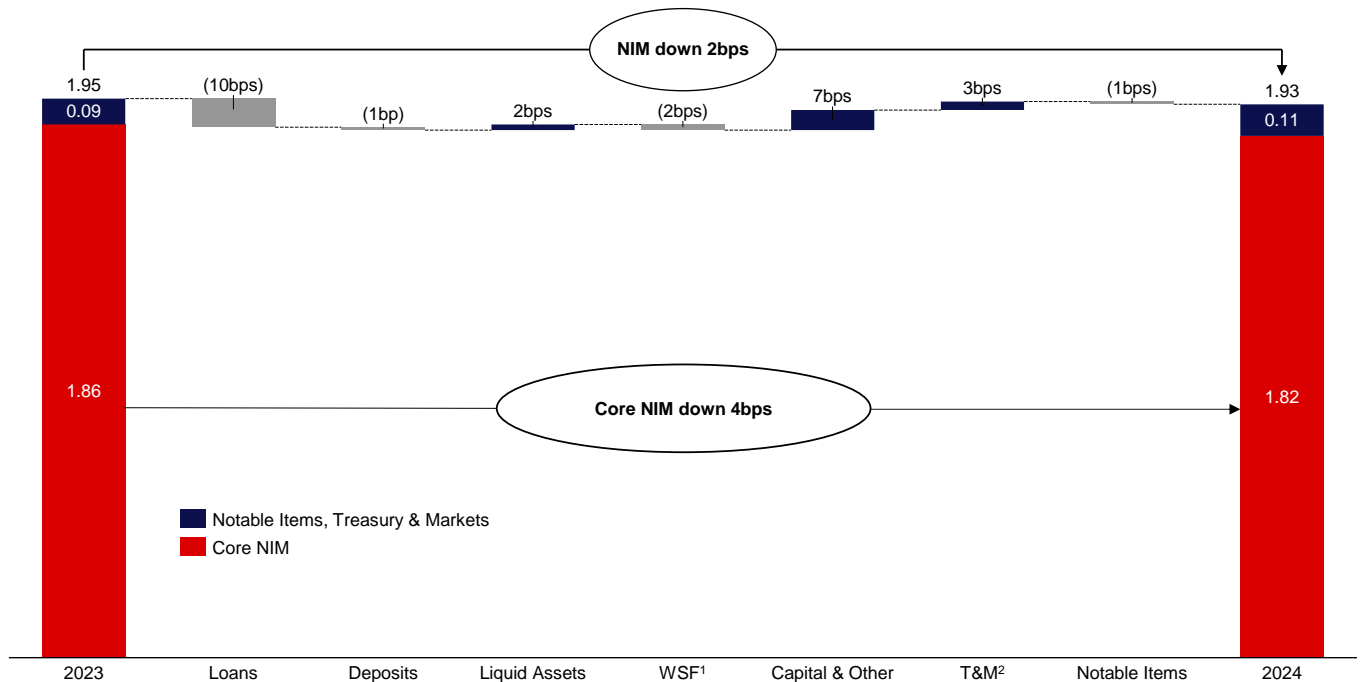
NIM down 2bps

1.95
0.09
1.86

(10bps)
(1bp)
2bps
(2bps)
7bps
3bps
(1bps)

1.93
0.11
1.82

Core NIM down 4bps

Notable Items, Treasury & Markets
Core NIM

2023
Loans
Deposits
Liquid Assets
WSF$^1$
Capital & Other
T&M$^2$
Notable Items
2024